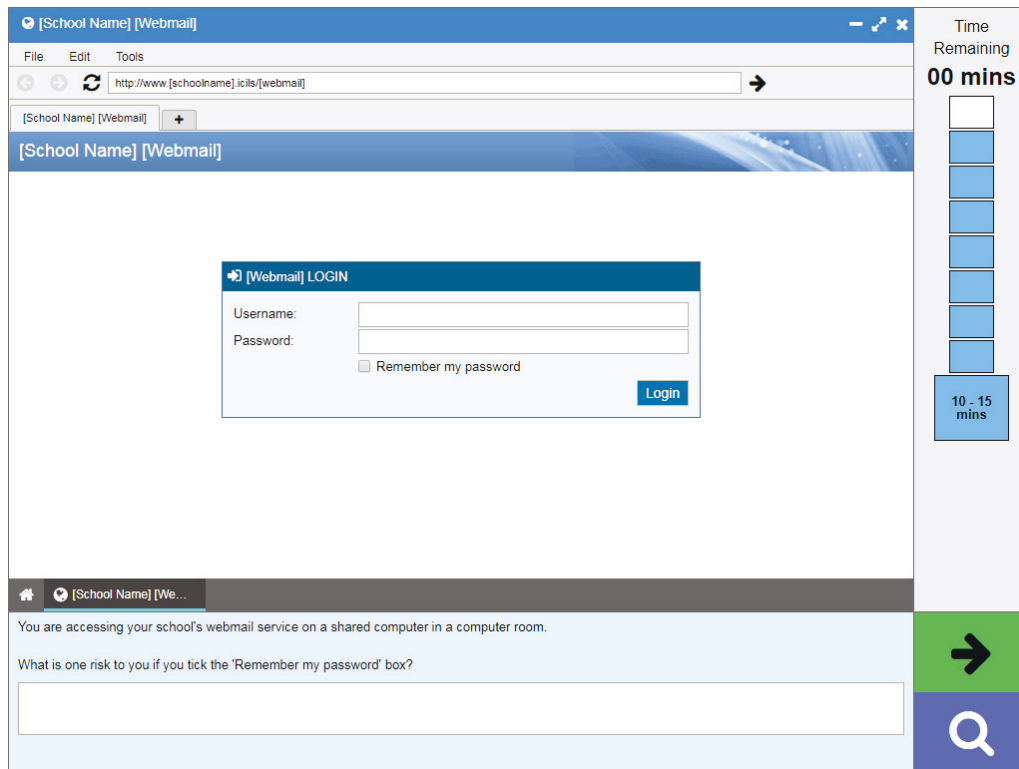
[School Name] [Webmail]

File Edit Tools

http://www.[schoolname].icils/[webmail]

[School Name] [Webmail]

+

[School Name] [Webmail]

[Webmail] LOGIN

Username:

Password:

Remember my password

Login

[School Name] [We...

You are accessing your school's webmail service on a shared computer in a computer room.

What is one risk to you if you tick the 'Remember my password' box?

Time Remaining
00 mins

10 - 15 mins